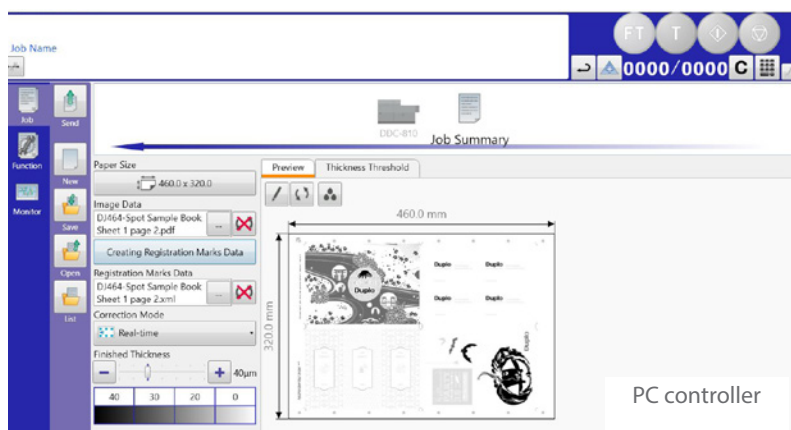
Job Name

FT T

0000/0000 C

Job

Send

Function

New

Monitor

Save

Open

List

DDC-810

Job Summary

Paper Size

460.0 x 320.0

Image Data

DJ464-Spot Sample Book Sheet 1 page 2.pdf

Creating Registration Marks Data

Registration Marks Data

DJ464-Spot Sample Book Sheet 1 page 2.xml

Correction Mode

Real-time

Finished Thickness

40μm

| 40 | 30 | 20 | 0 |
|---|---|---|---|

Preview

Thickness Threshold

460.0 mm

320.0 mm

Duplo

Duplo

Duplo

Duplo

Duplo

PC controller